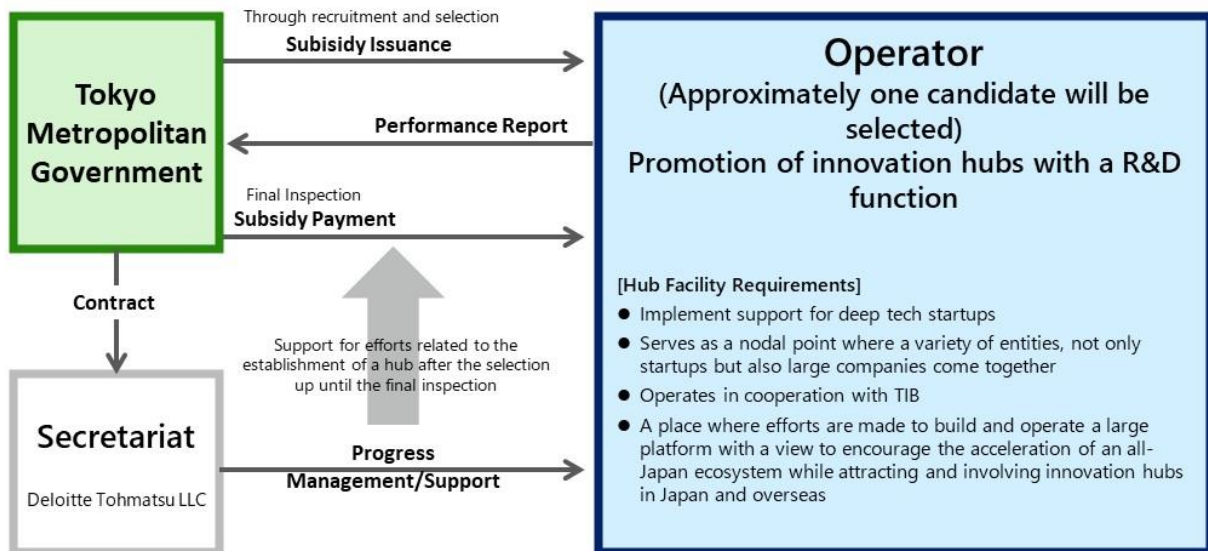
Tokyo Metropolitan Government

Through recruitment and selection
Subisidy Issuance

Performance Report

Final Inspection
Subsidy Payment

Contract

Support for efforts related to the establishment of a hub after the selection up until the final inspection

Secretariat
Deloitte Tohmatsu LLC

Progress Management/Support

Operator
(Approximately one candidate will be selected)
Promotion of innovation hubs with a R&D function

[Hub Facility Requirements]
● Implement support for deep tech startups
● Serves as a nodal point where a variety of entities, not only startups but also large companies come together
● Operates in cooperation with TIB
● A place where efforts are made to build and operate a large platform with a view to encourage the acceleration of an all-Japan ecosystem while attracting and involving innovation hubs in Japan and overseas